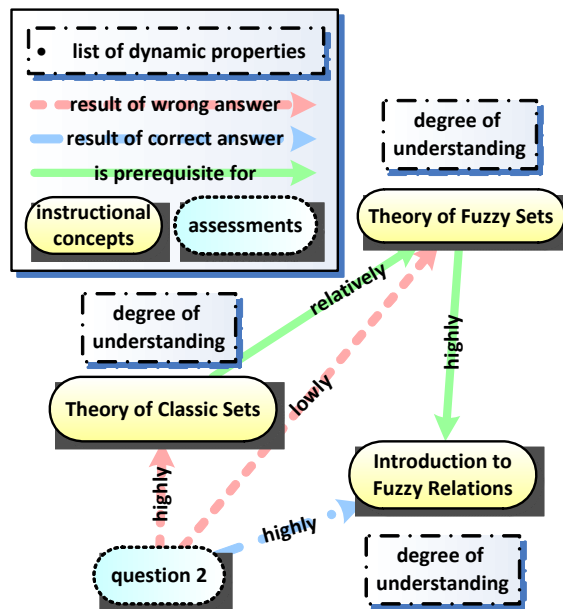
• list of dynamic properties
result of wrong answer
result of correct answer
is prerequisite for
instructional concepts
assessments

degree of understanding
Theory of Fuzzy Sets
relatively
degree of understanding
highly
lowly
Theory of Classic Sets
Introduction to Fuzzy Relations
highly
highly
question 2
degree of understanding